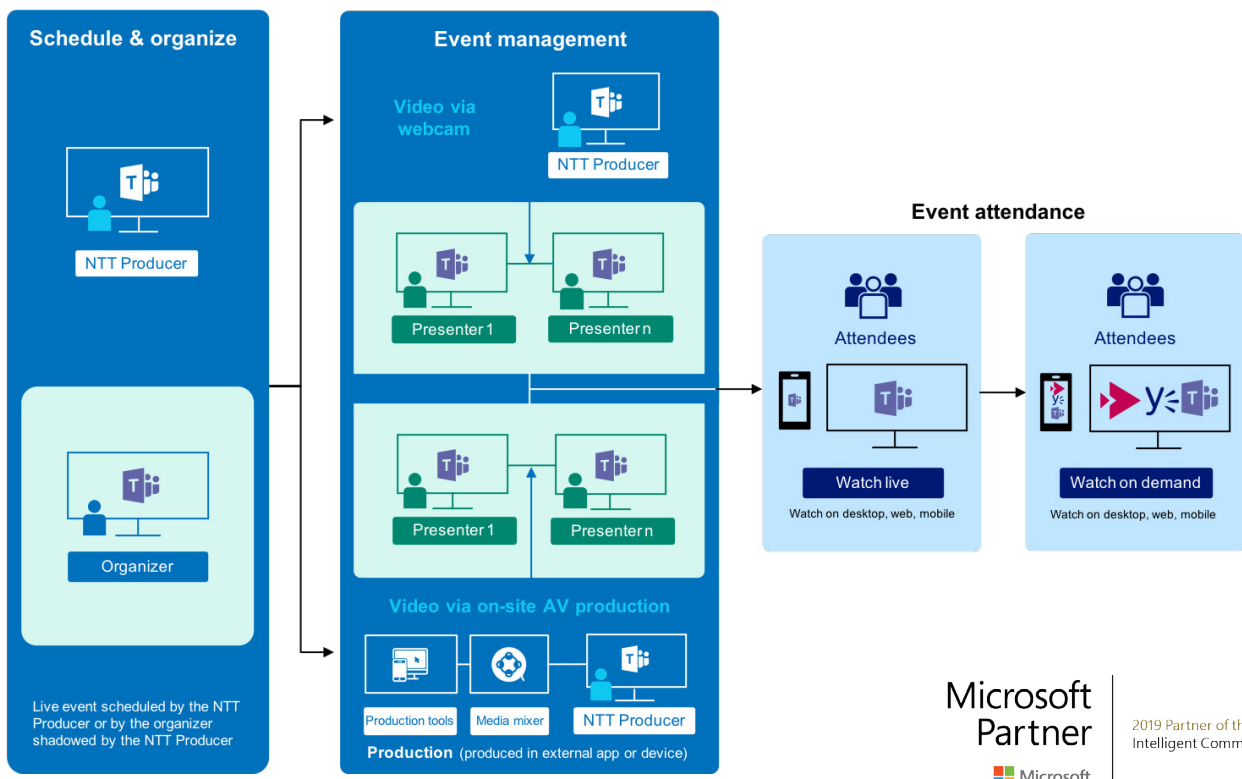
Schedule & organize

NTT Producer

Organizer

Live event scheduled by the NTT Producer or by the organizer shadowed by the NTT Producer

Event management

Video via webcam

NTT Producer

Presenter 1

Presenter n

Presenter 1

Presenter n

Video via on-site AV production

Production tools

Media mixer

NTT Producer

Production (produced in external app or device)

Event attendance

Attendees

Watch live

Watch on desktop, web, mobile

Attendees

Watch on demand

Watch on desktop, web, mobile

Microsoft Partner

2019 Partner of th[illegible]
Intelligent Comm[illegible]

Microsoft